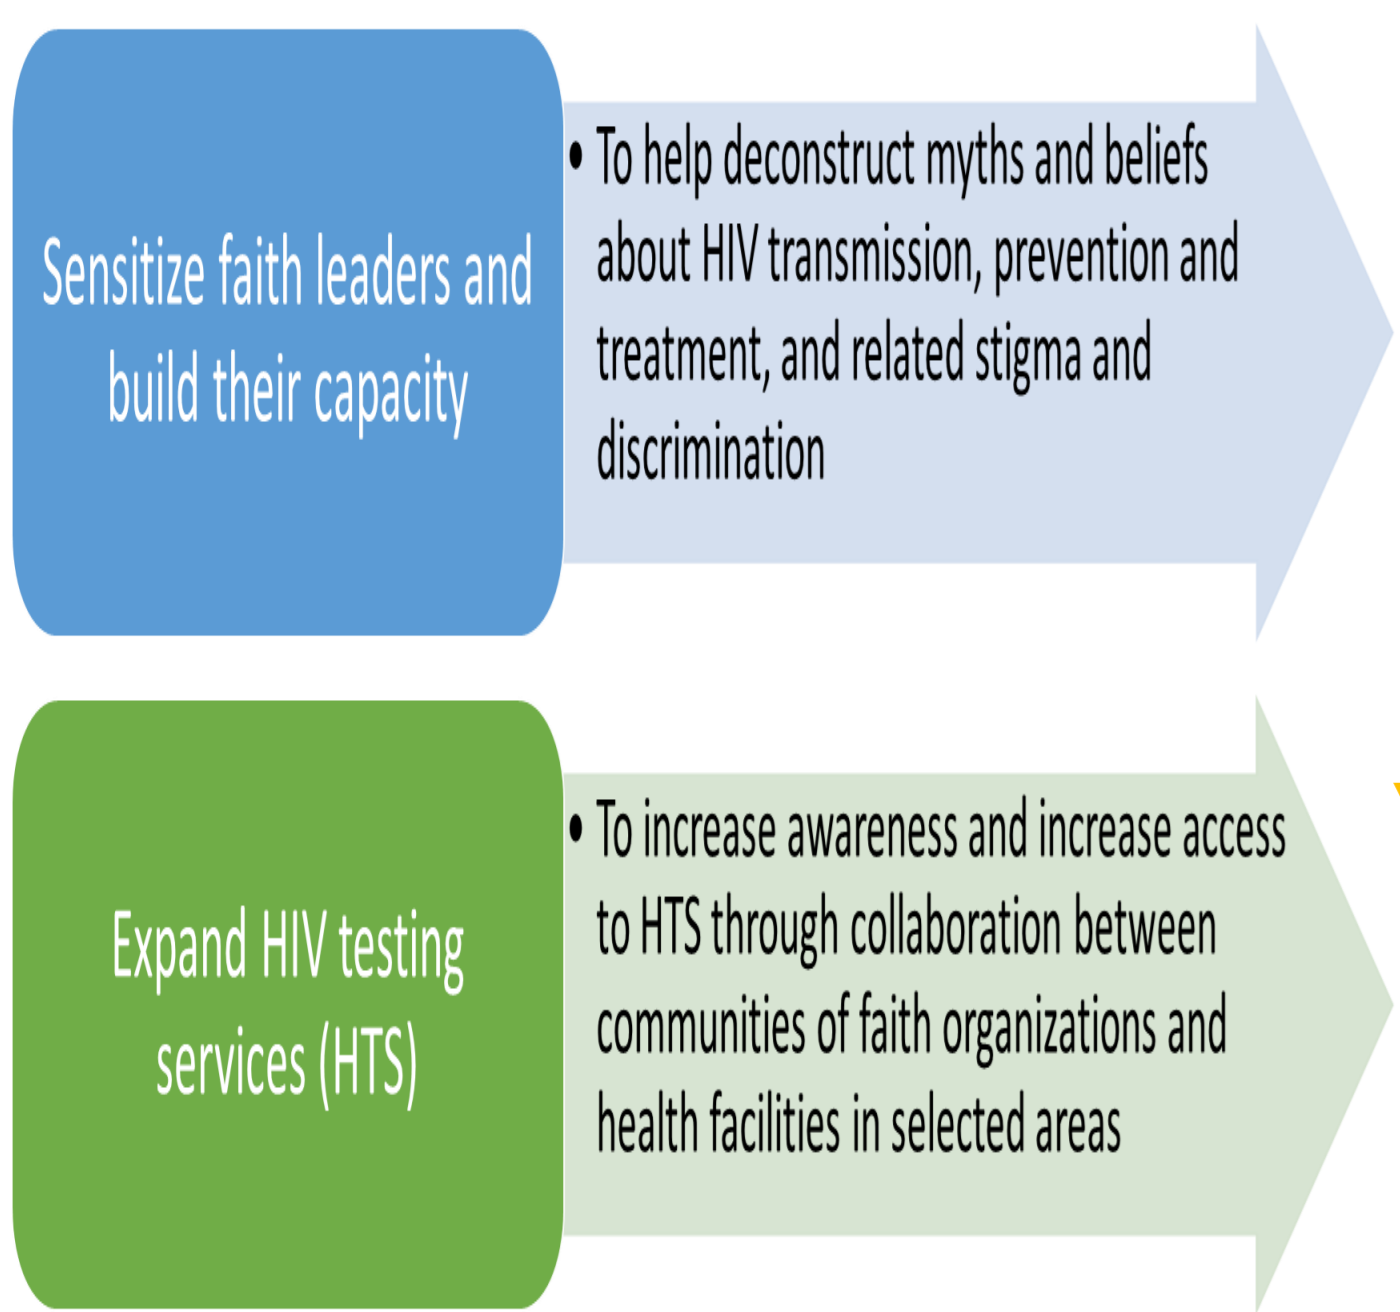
Sensitize faith leaders and build their capacity

• To help deconstruct myths and beliefs about HIV transmission, prevention and treatment, and related stigma and discrimination

Expand HIV testing services (HTS)

• To increase awareness and increase access to HTS through collaboration between communities of faith organizations and health facilities in selected areas